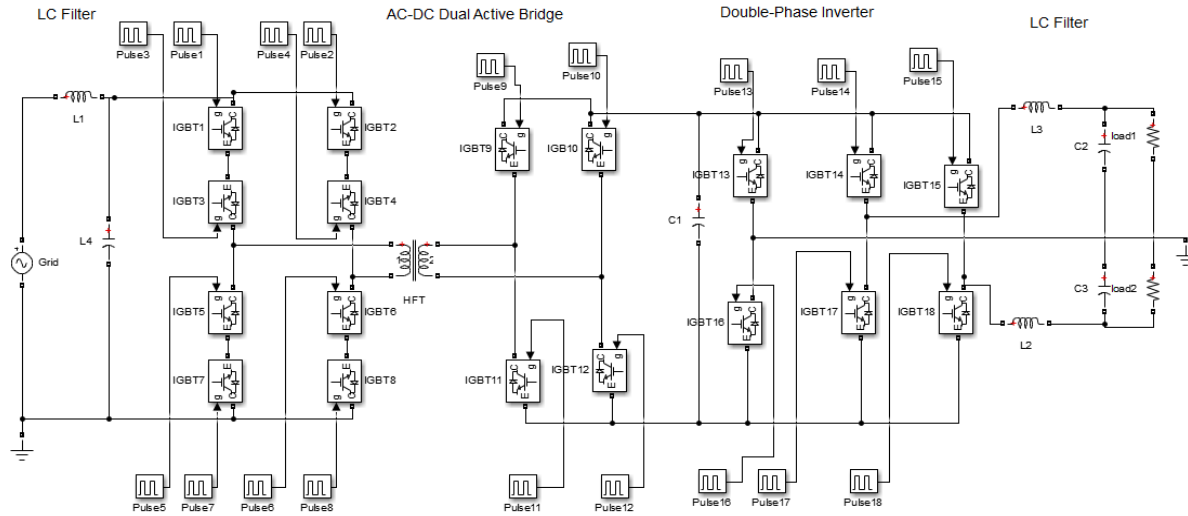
LC Filter

AC-DC Dual Active Bridge

Double-Phase Inverter

LC Filter

Pulse3 Pulse1 Pulse4 Pulse2

Pulse10
Pulse9

Pulse13 Pulse14 Pulse15

L1

IGBT1 IGBT2

IGBT9 IGB10

L3

Iload1

C2

IGBT13 IGBT14 IGBT15

IGBT3 IGBT4

C1

L4

Grid

HFT

C3

Iload2

IGBT5 IGBT6

IGBT16 IGBT17 IGBT18

L2

IGBT7 IGBT8

IGBT11 IGBT12

Pulse5 Pulse7 Pulse6 Pulse8 Pulse11 Pulse12 Pulse16 Pulse17 Pulse18